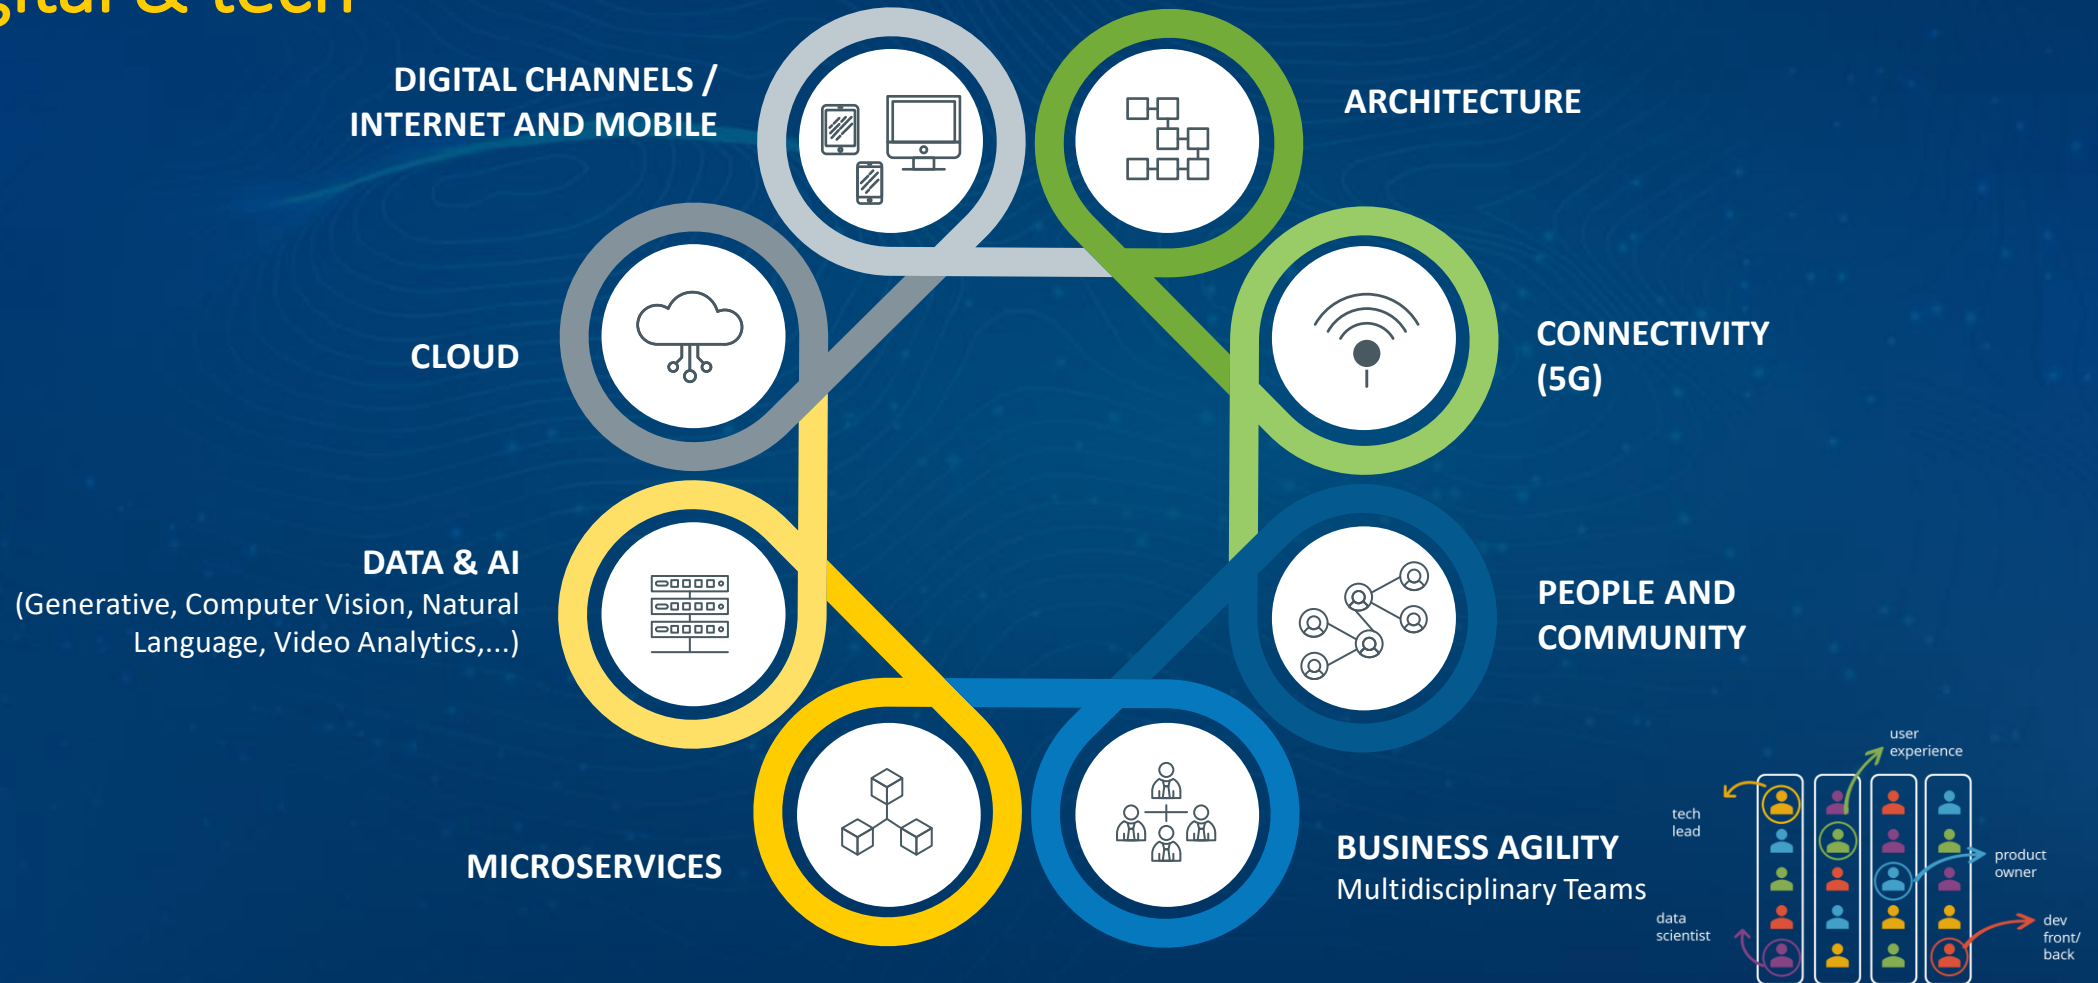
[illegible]

DIGITAL CHANNELS / INTERNET AND MOBILE

ARCHITECTURE

CLOUD

CONNECTIVITY (5G)

DATA & AI
(Generative, Computer Vision, Natural Language, Video Analytics,...)

PEOPLE AND COMMUNITY

MICROSERVICES

BUSINESS AGILITY
Multidisciplinary Teams

user experience

tech lead

product owner

data scientist

dev front/ back